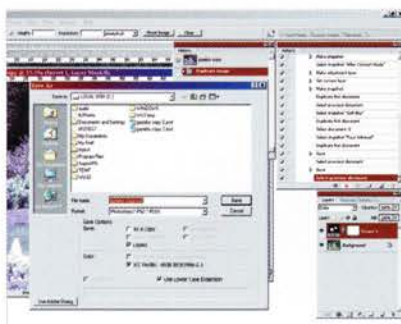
Save As
Save in: LOCAL DISK (C:)
Save
Cancel
Layers
Background
Use Lower Case Extension
Use Adobe Dialog
Make snapshot
Make adjustment layer
Set current layer
Duplicate first document
Select previous document
Duplicate
Save